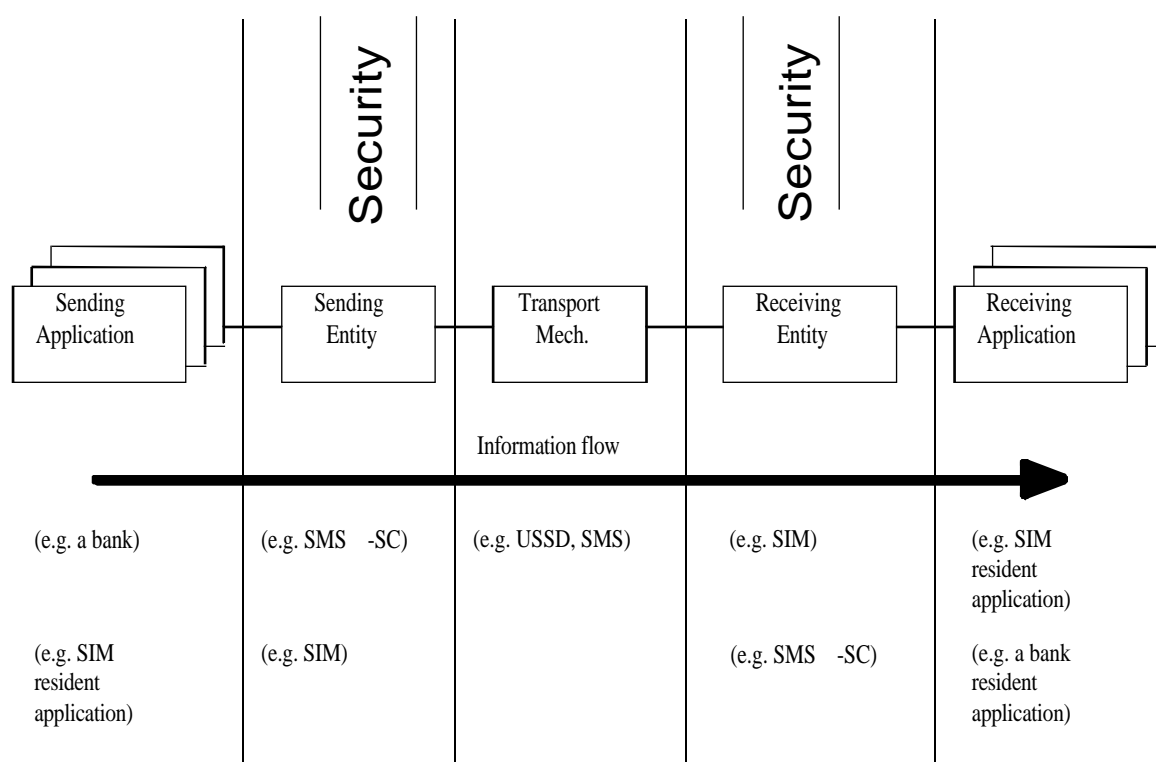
Security

Security

Sending Application

Sending Entity

Transport Mech.

Receiving Entity

Receiving Application

Information flow

(e.g. a bank)

(e.g. SMS -SC)

(e.g. USSD, SMS)

(e.g. SIM)

(e.g. SIM resident application)

(e.g. SIM resident application)

(e.g. SIM)

(e.g. SMS -SC)

(e.g. a bank resident application)